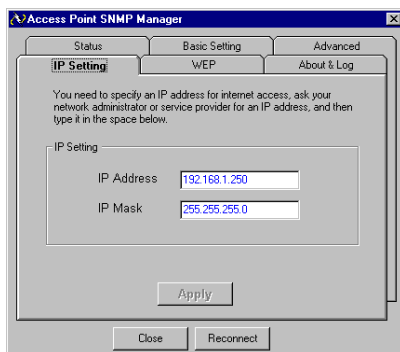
Access Point SNMP Manager

Status | Basic Setting | Advanced
IP Setting | WEP | About & Log

You need to specify an IP address for internet access, ask your network administrator or service provider for an IP address, and then type it in the space below.

IP Setting

IP Address 192.168.1.250

IP Mask 255.255.255.0

Apply

Close Reconnect